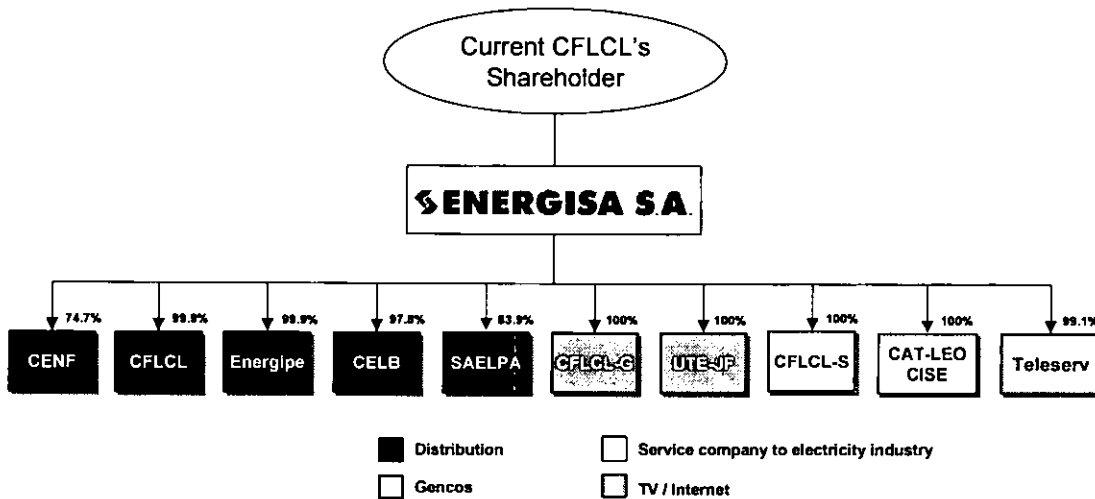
Current CFLCL's Shareholder

ENERGISA S.A.

74.7%
CENF

99.9%
CFLCL

99.9%
Energipe

97.8%
CELB

83.9%
SAELPA

100%
CFLCL-G

100%
UTE-JP

100%
CFLCL-S

100%
CAT-LEO CISE

99.1%
Teleserv

Distribution
Gencos
Service company to electricity industry
TV / Internet